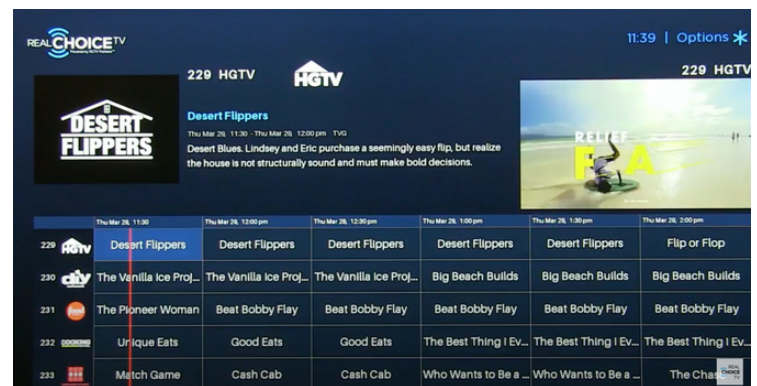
REAL CHOICE TV
Powered by RCTV Partners

11:39 | Options

229 HGTV HGTV

DESERT FLIPPERS

Desert Flippers

Thu Mar 29, 11:30 - Thu Mar 29, 12:00 pm TVG

Desert Blues. Lindsey and Eric purchase a seemingly easy flip, but realize the house is not structurally sound and must make bold decisions.

229 HGTV

RELIEF
F A

| | Thu Mar 29, 11:30 | Thu Mar 29, 12:00pm | Thu Mar 29, 12:30pm | Thu Mar 29, 1:00pm | Thu Mar 29, 1:30pm | Thu Mar 29, 2:00pm |
|---|---|---|---|---|---|---|
| 229 HGTV | Desert Flippers | Desert Flippers | Desert Flippers | Desert Flippers | Desert Flippers | Flip or Flop |
| 230 diy | The Vanilla Ice Proj... | The Vanilla Ice Proj... | The Vanilla Ice Proj... | Big Beach Builds | Big Beach Builds | Big Beach Builds |
| 231 food | The Pioneer Woman | Beat Bobby Flay | Beat Bobby Flay | Beat Bobby Flay | Beat Bobby Flay | Beat Bobby Flay |
| 232 COOKING | Unique Eats | Good Eats | Good Eats | The Best Thing I Ev... | The Best Thing I Ev... | The Best Thing I Ev... |
| 233 | Match Game | Cash Cab | Cash Cab | Who Wants to Be a ... | Who Wants to Be a ... | The Chas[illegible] |

REAL CHOICE TV